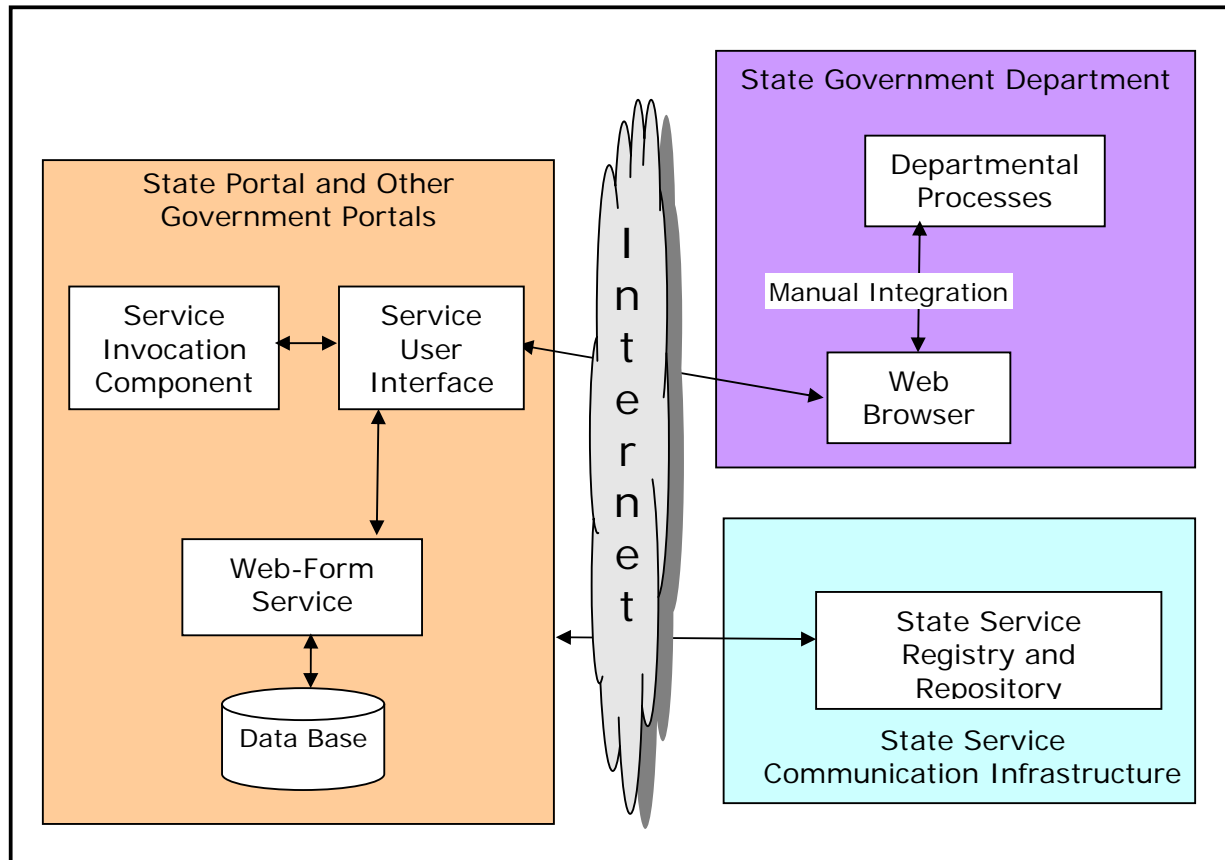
State Portal and Other Government Portals

Service Invocation Component

Service User Interface

Web-Form Service

Data Base

Internet

State Government Department

Departmental Processes

Manual Integration

Web Browser

State Service Registry and Repository

State Service Communication Infrastructure